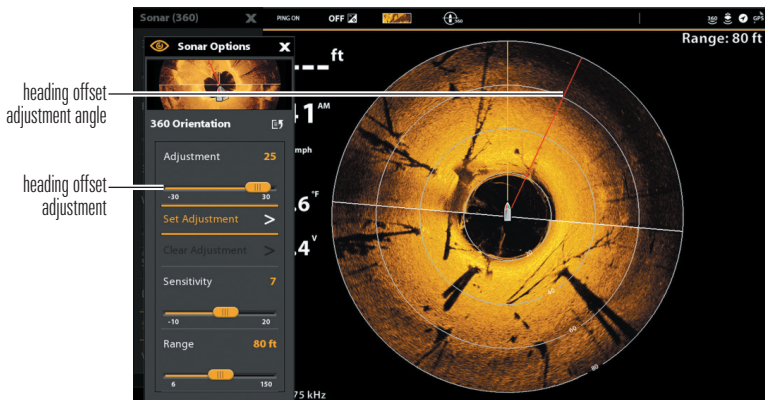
heading offset adjustment angle

heading offset adjustment

Sonar (360)
PING ON
OFF
360
GPS
Range: 80 ft

Sonar Options

--- ft
.1 AM
mph
.6 °F
.4 V
75 kHz

360 Orientation

Adjustment 25
-30 30

Set Adjustment >

Clear Adjustment >

Sensitivity 7
-10 20

Range 80 ft
6 150

20
40
60
80